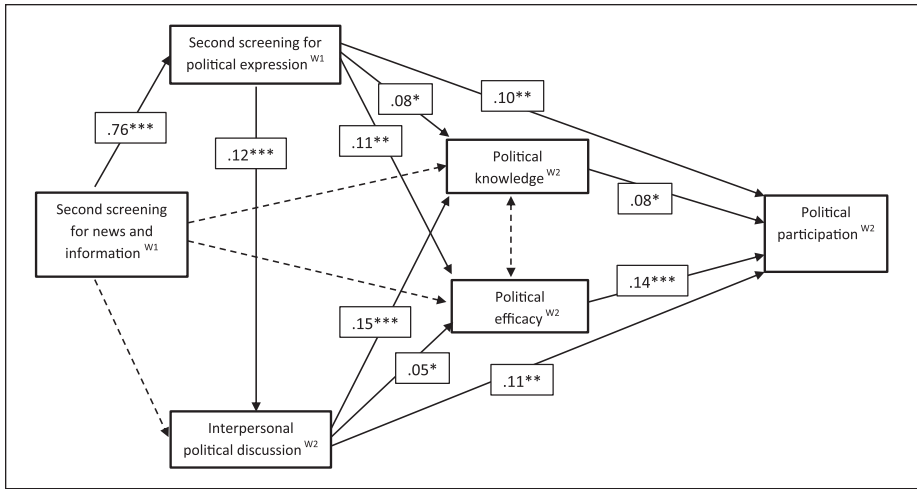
Second screening for political expression $^{W1}$

.76***

.12***

.08*

.10**

.11**

Second screening for news and information $^{W1}$

Political knowledge $^{W2}$

.08*

Political participation $^{W2}$

Political efficacy $^{W2}$

.14***

.15***

.05*

.11**

Interpersonal political discussion $^{W2}$